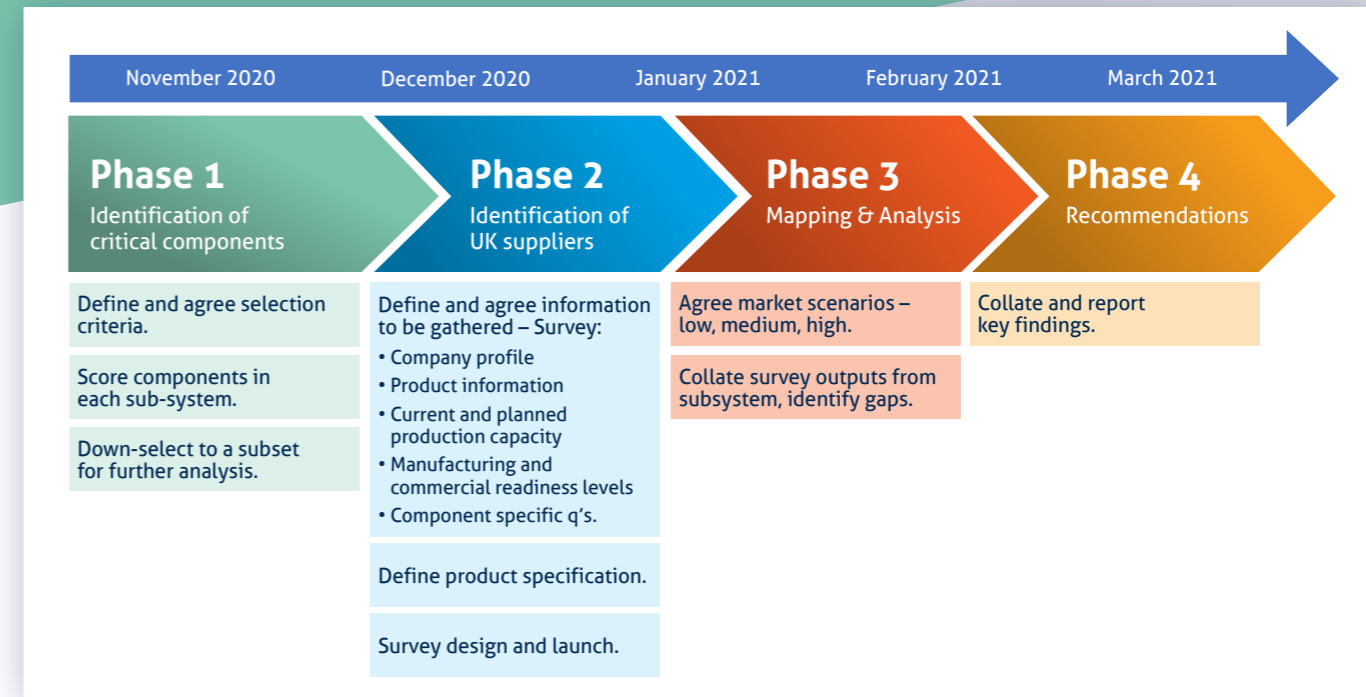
November 2020 December 2020 January 2021 February 2021 March 2021

Phase 1
Identification of critical components

Define and agree selection criteria.

Score components in each sub-system.

Down-select to a subset for further analysis.

Phase 2
Identification of UK suppliers

Define and agree information to be gathered – Survey:
• Company profile
• Product information
• Current and planned production capacity
• Manufacturing and commercial readiness levels
• Component specific q's.

Define product specification.

Survey design and launch.

Phase 3
Mapping & Analysis

Agree market scenarios – low, medium, high.

Collate survey outputs from subsystem, identify gaps.

Phase 4
Recommendations

Collate and report key findings.